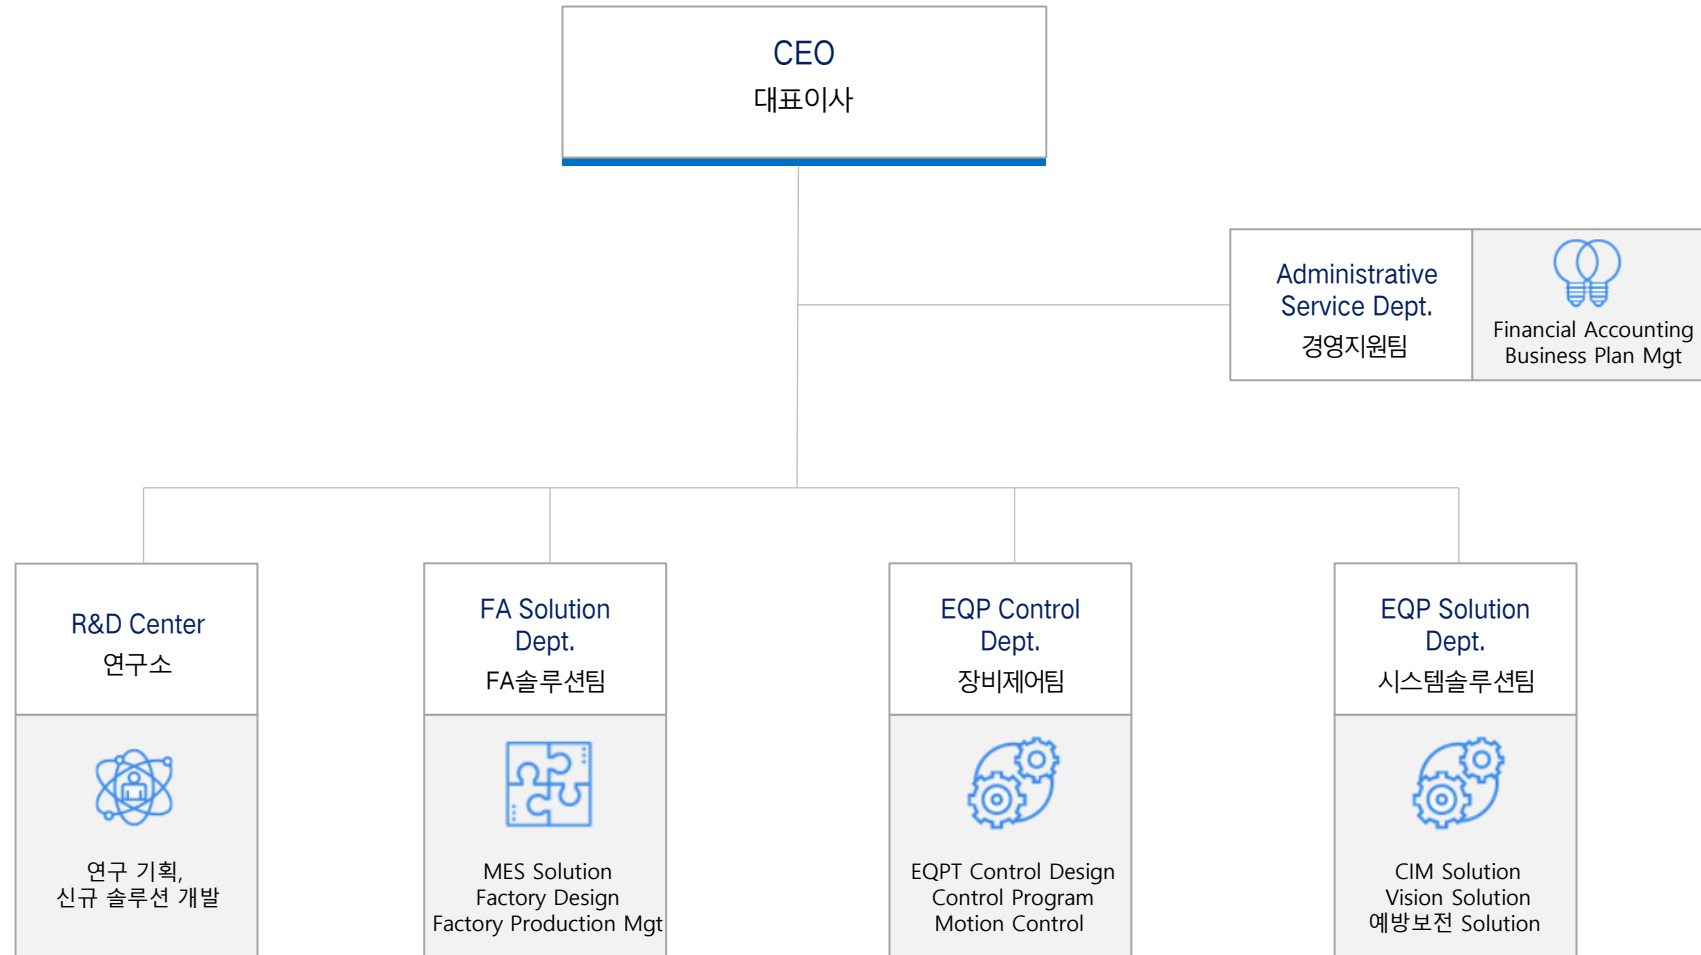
CEO
대표이사

Administrative Service Dept.
경영지원팀

Financial Accounting
Business Plan Mgt

R&D Center
연구소

연구 기획,
신규 솔루션 개발

FA Solution Dept.
FA솔루션팀

MES Solution
Factory Design
Factory Production Mgt

EQP Control Dept.
장비제어팀

EQPT Control Design
Control Program
Motion Control

EQP Solution Dept.
시스템솔루션팀

CIM Solution
Vision Solution
예방보전 Solution